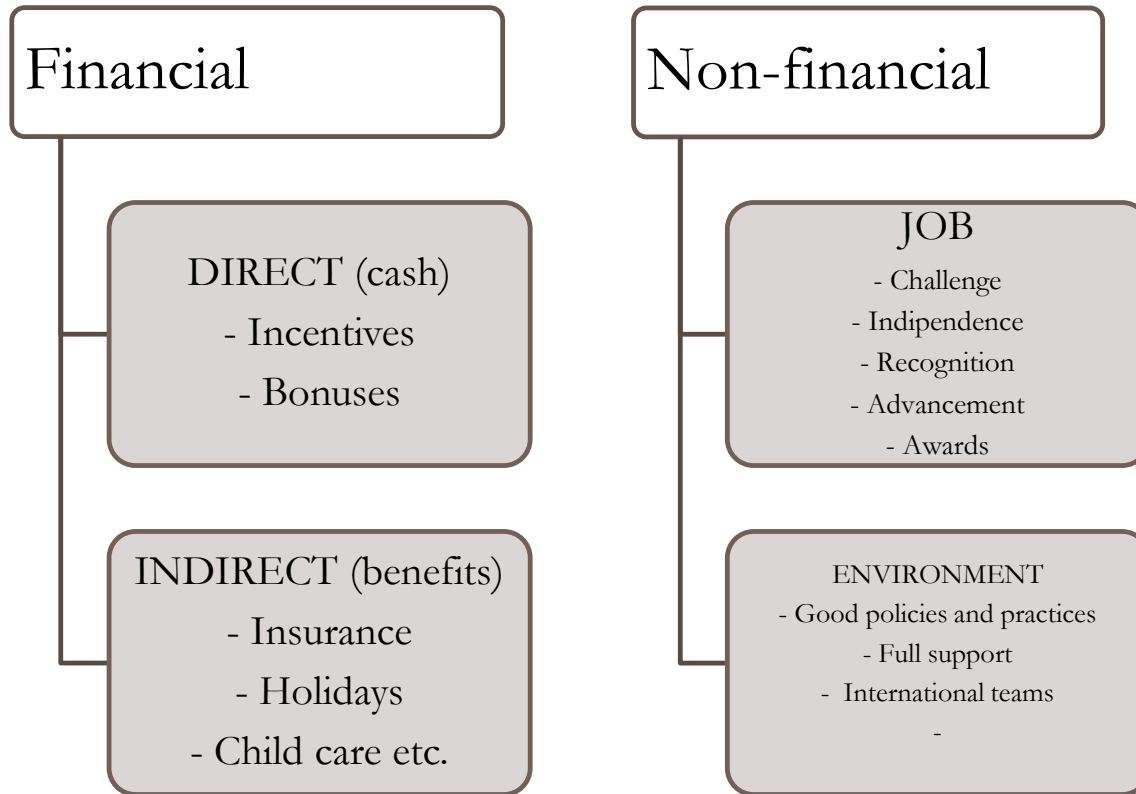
Financial

DIRECT (cash)
- Incentives
- Bonuses

INDIRECT (benefits)
- Insurance
- Holidays
- Child care etc.

Non-financial

JOB
- Challenge
- Indipendence
- Recognition
- Advancement
- Awards

ENVIRONMENT
- Good policies and practices
- Full support
- International teams
-